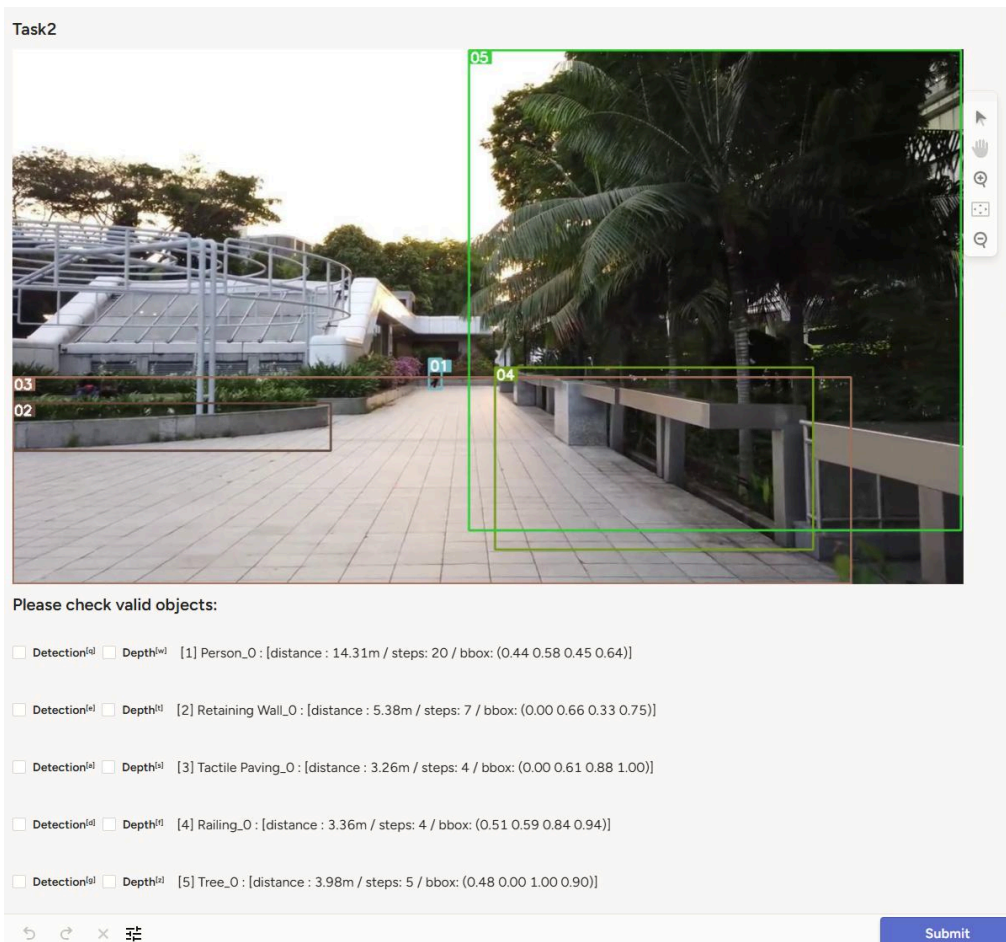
Task2

05

01

04

03

02

Please check valid objects:

Detection$^{[q]}$ Depth$^{[w]}$ [1] Person_0 : [distance : 14.31m / steps: 20 / bbox: (0.44 0.58 0.45 0.64)]

Detection$^{[e]}$ Depth$^{[t]}$ [2] Retaining Wall_0 : [distance : 5.38m / steps: 7 / bbox: (0.00 0.66 0.33 0.75)]

Detection$^{[a]}$ Depth$^{[s]}$ [3] Tactile Paving_0 : [distance : 3.26m / steps: 4 / bbox: (0.00 0.61 0.88 1.00)]

Detection$^{[d]}$ Depth$^{[f]}$ [4] Railing_0 : [distance : 3.36m / steps: 4 / bbox: (0.51 0.59 0.84 0.94)]

Detection$^{[g]}$ Depth$^{[z]}$ [5] Tree_0 : [distance : 3.98m / steps: 5 / bbox: (0.48 0.00 1.00 0.90)]

Submit